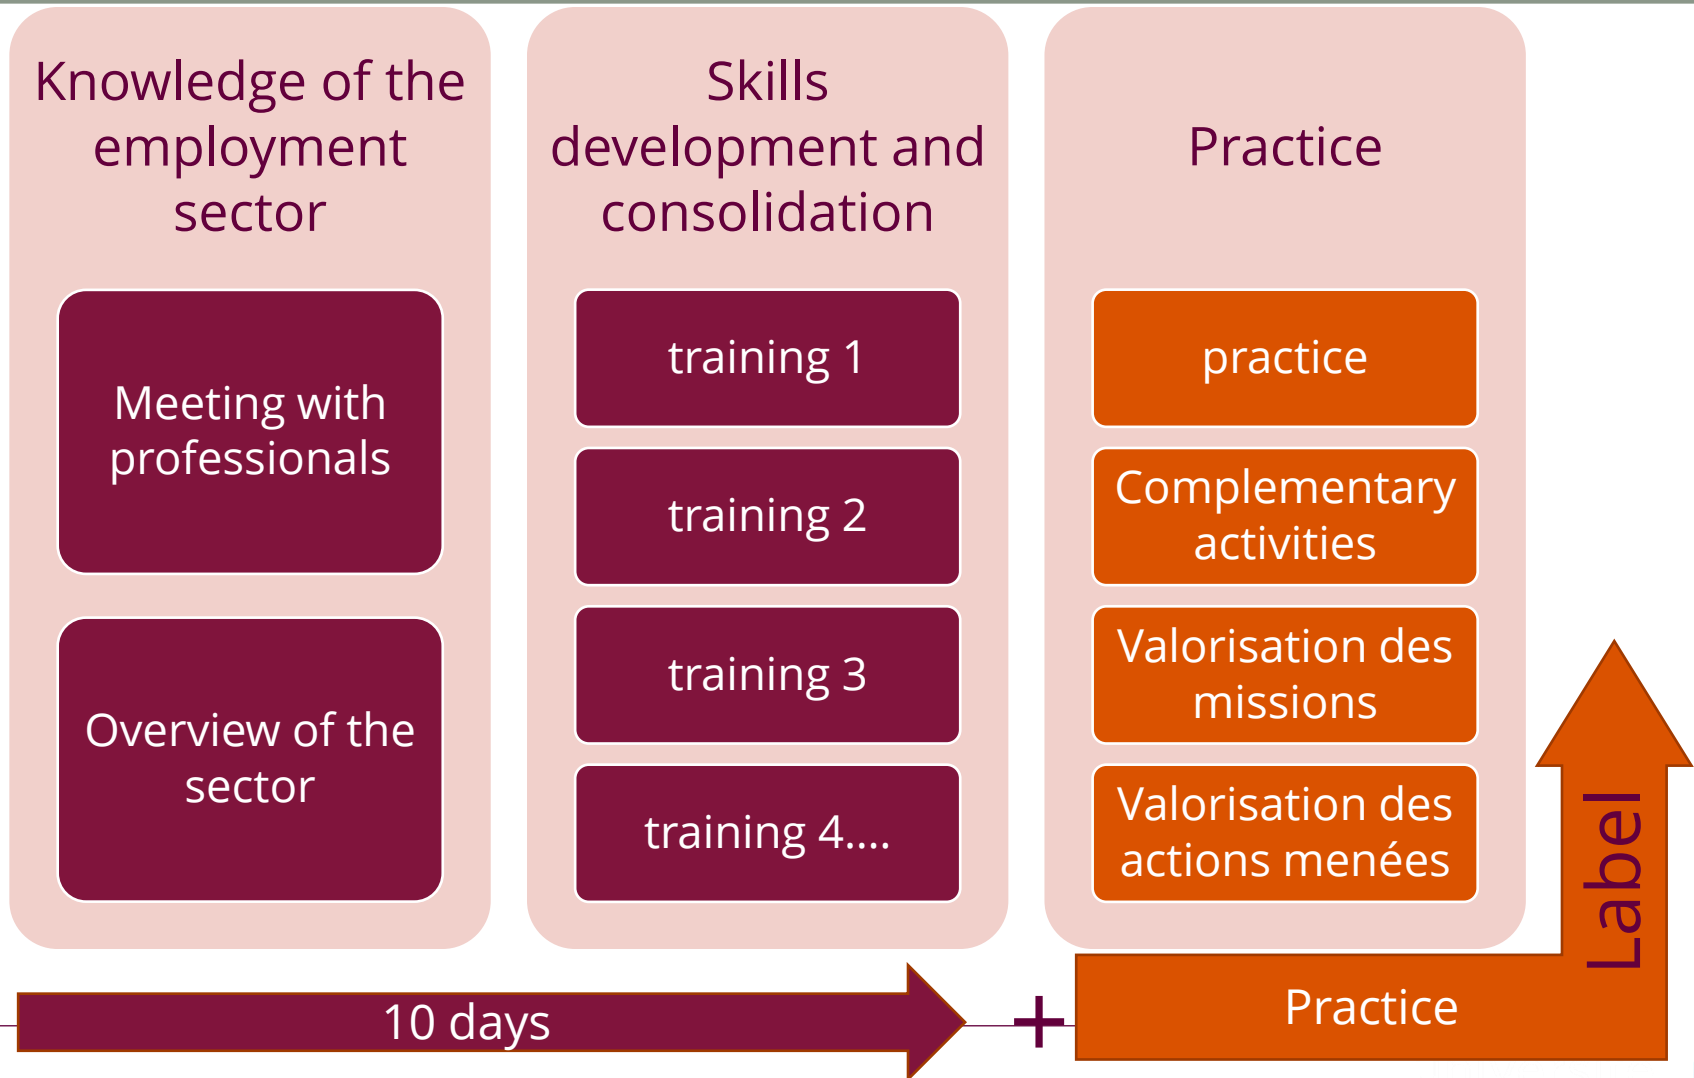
Knowledge of the employment sector

Meeting with professionals

Overview of the sector

Skills development and consolidation

training 1

training 2

training 3

training 4....

Practice

practice

Complementary activities

Valorisation des missions

Valorisation des actions menées

10 days

+

Practice

Label